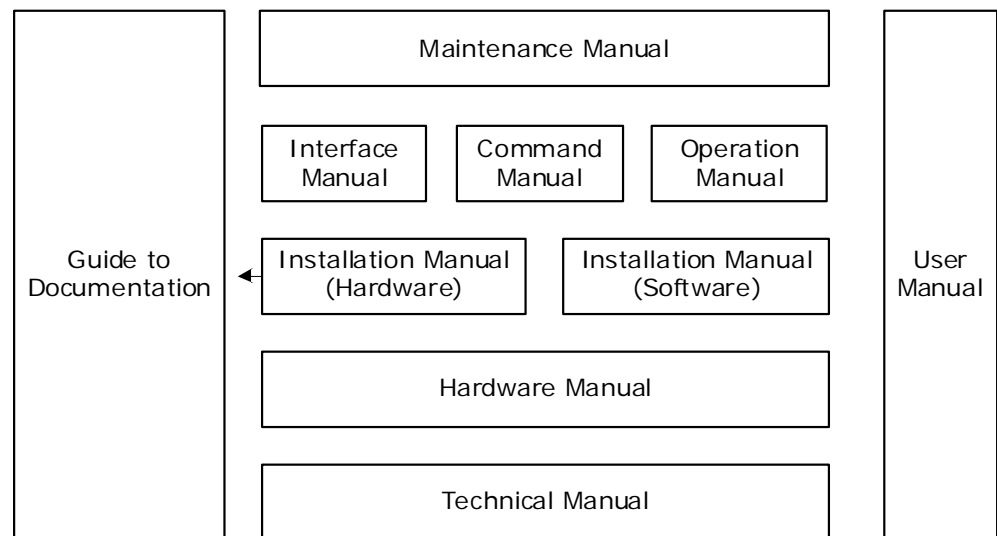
Guide to Documentation

Maintenance Manual

Interface Manual

Command Manual

Operation Manual

Installation Manual (Hardware)

Installation Manual (Software)

Hardware Manual

Technical Manual

User Manual